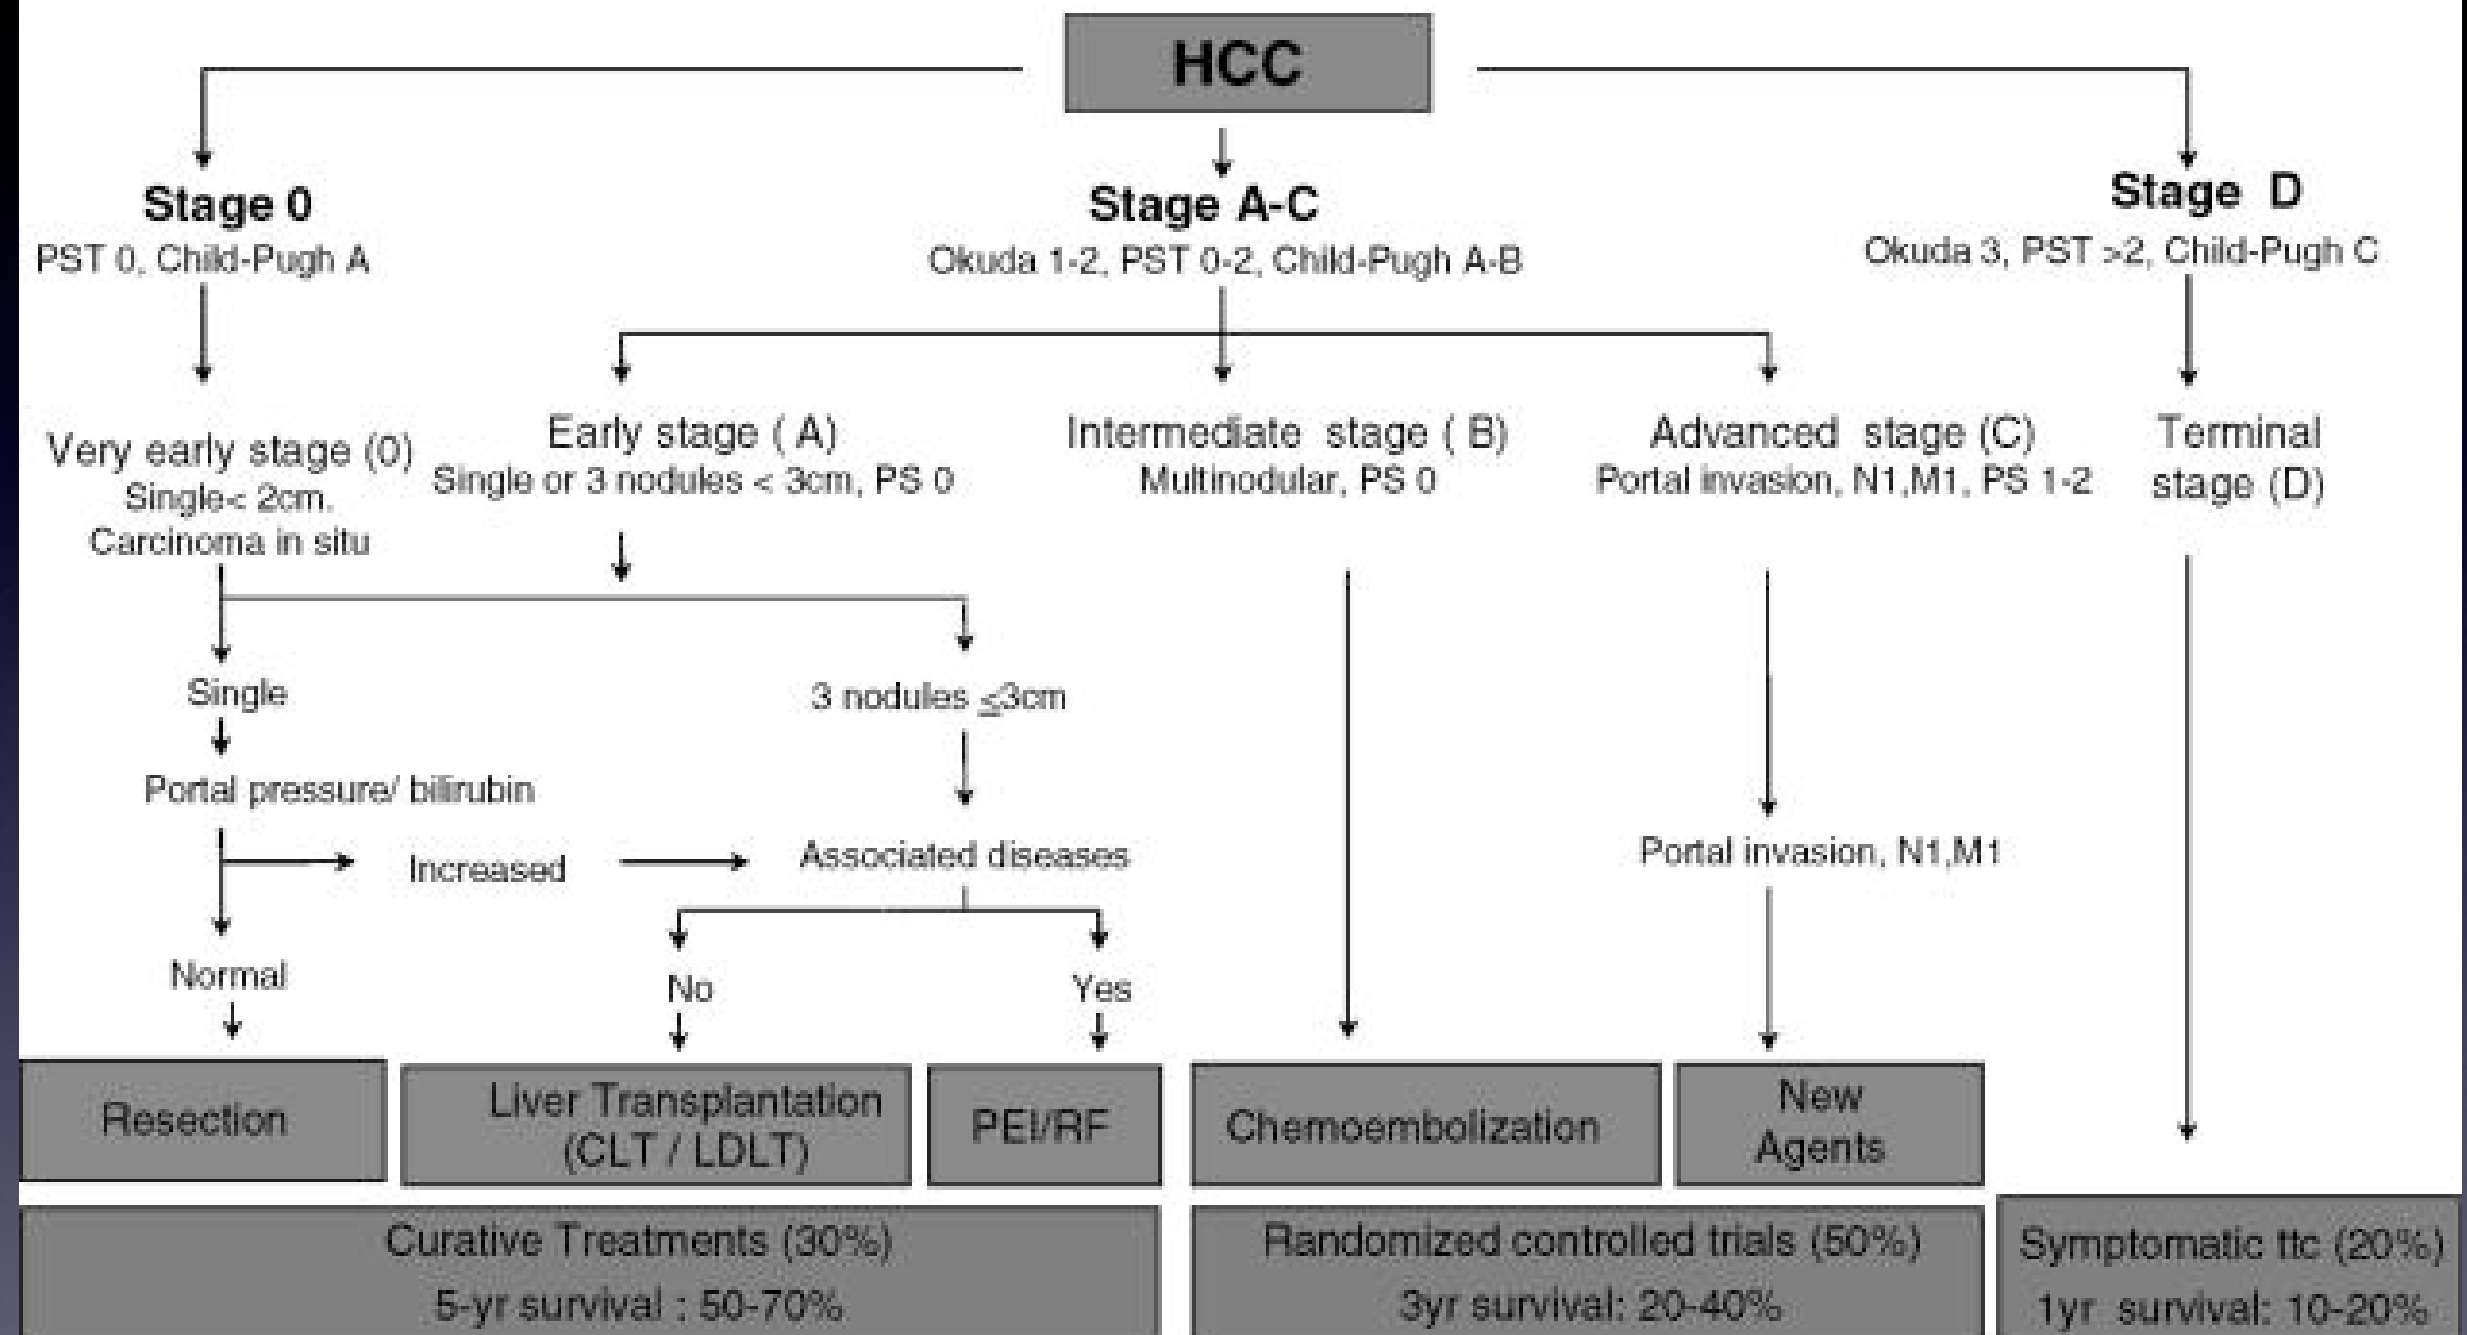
HCC

Stage 0
PST 0, Child-Pugh A

Stage A-C
Okuda 1-2, PST 0-2, Child-Pugh A-B

Stage D
Okuda 3, PST >2, Child-Pugh C

Very early stage (0)
Single< 2cm.
Carcinoma in situ

Early stage ( A)
Single or 3 nodules < 3cm, PS 0

Intermediate stage ( B)
Multinodular, PS 0

Advanced stage (C)
Portal invasion, N1,M1, PS 1-2

Terminal stage (D)

Single

3 nodules $\leq$3cm

Portal pressure/ bilirubin

Increased

Associated diseases

Portal invasion, N1,M1

Normal

No

Yes

Resection

Liver Transplantation (CLT / LDLT)

PEI/RF

Chemoembolization

New Agents

Curative Treatments (30%)
5-yr survival : 50-70%

Randomized controlled trials (50%)
3yr survival: 20-40%

Symptomatic ttc (20%)
1yr survival: 10-20%